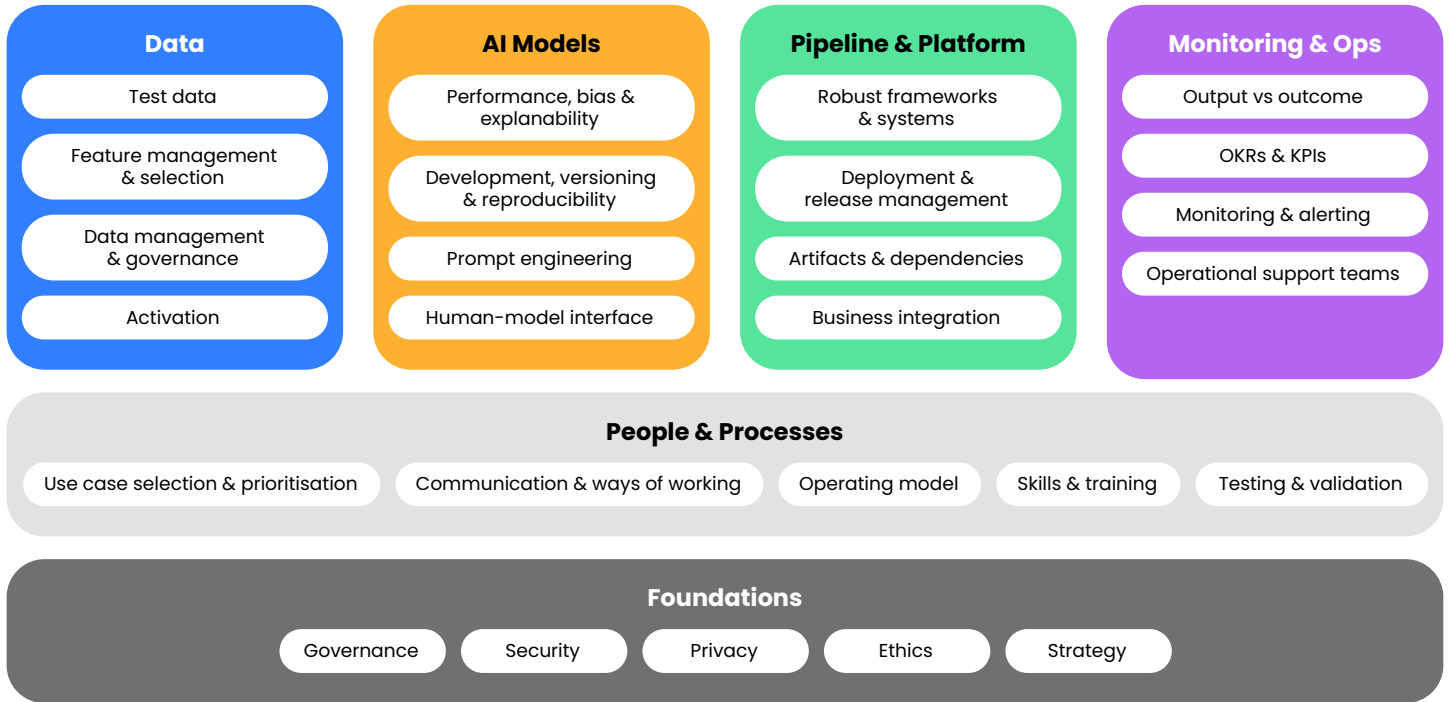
Data
Test data
Feature management & selection
Data management & governance
Activation

AI Models
Performance, bias & explanability
Development, versioning & reproducibility
Prompt engineering
Human-model interface

Pipeline & Platform
Robust frameworks & systems
Deployment & release management
Artifacts & dependencies
Business integration

Monitoring & Ops
Output vs outcome
OKRs & KPIs
Monitoring & alerting
Operational support teams

People & Processes
Use case selection & prioritisation
Communication & ways of working
Operating model
Skills & training
Testing & validation

Foundations
Governance
Security
Privacy
Ethics
Strategy